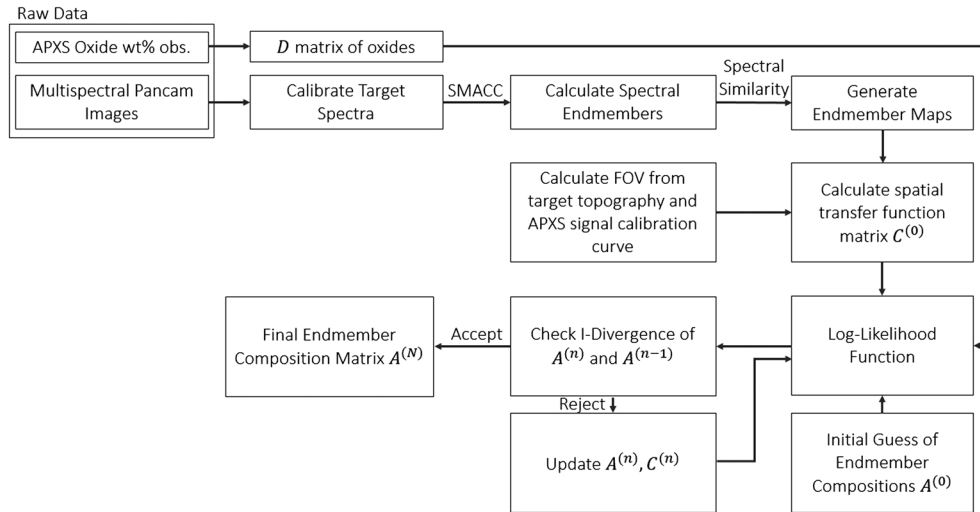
Raw Data

APXS Oxide wt% obs.

$D$ matrix of oxides

Multispectral Pancam Images

Calibrate Target Spectra

SMACC

Calculate Spectral Endmembers

Spectral Similarity

Generate Endmember Maps

Calculate FOV from target topography and APXS signal calibration curve

Calculate spatial transfer function matrix $C^{(0)}$

Final Endmember Composition Matrix $A^{(N)}$

Accept

Check I-Divergence of $A^{(n)}$ and $A^{(n-1)}$

Log-Likelihood Function

Reject

Update $A^{(n)}, C^{(n)}$

Initial Guess of Endmember Compositions $A^{(0)}$